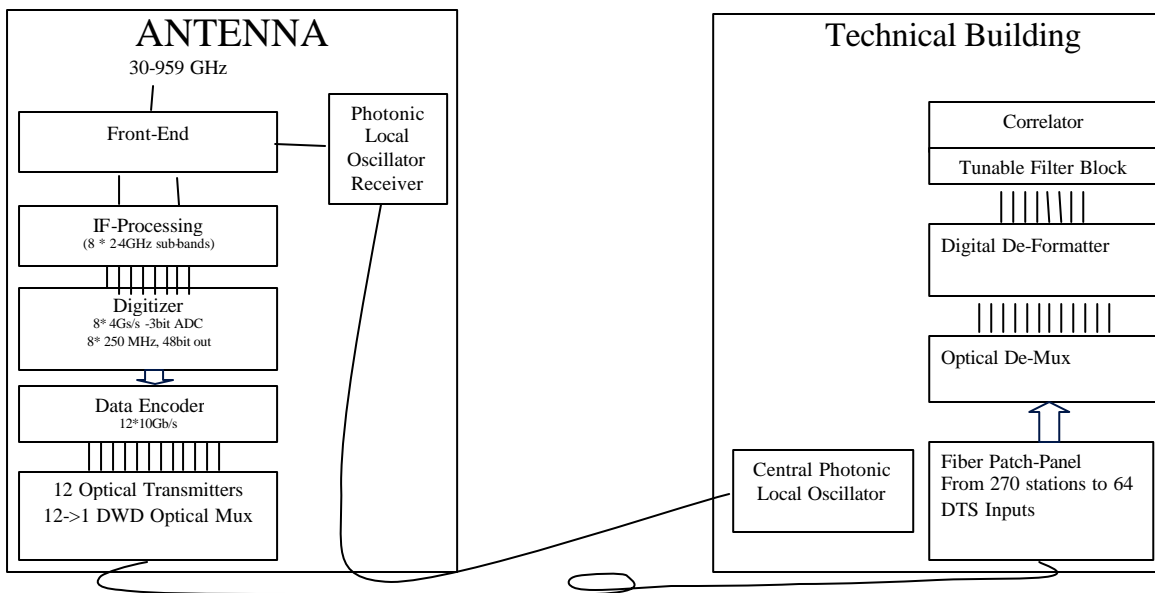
ANTENNA

30-959 GHz

Front-End

Photonic Local Oscillator Receiver

IF-Processing
(8 * 2-4GHz sub-bands)

Digitizer
8* 4Gs/s -3bit ADC
8* 250 MHz, 48bit out

Data Encoder
12*10Gb/s

12 Optical Transmitters
12->1 DWD Optical Mux

Technical Building

Correlator

Tunable Filter Block

Digital De-Formatter

Optical De-Mux

Central Photonic Local Oscillator

Fiber Patch-Panel
From 270 stations to 64 DTS Inputs